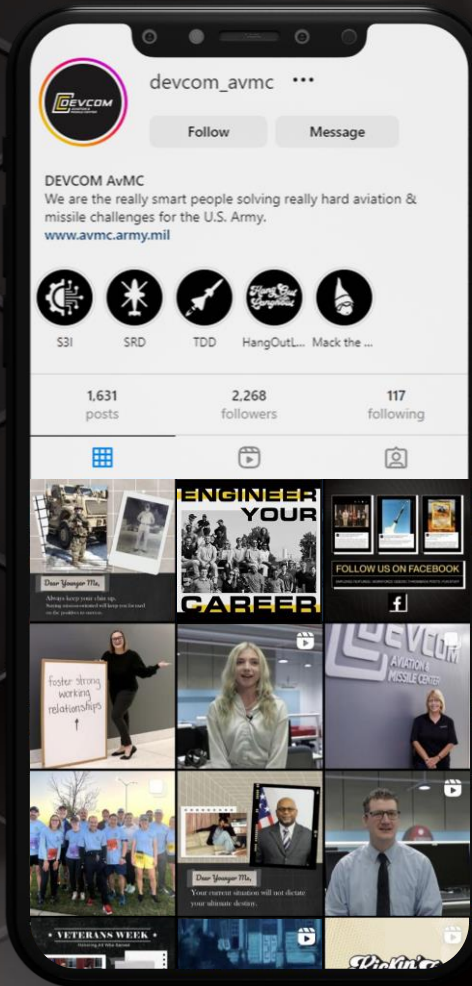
devcom_avmc •••

Follow Message

DEVCOM AvMC
We are the really smart people solving really hard aviation & missile challenges for the U.S. Army.
www.avmc.army.mil

S3I SRD TDD HangOutL... Mack the ...

1,631 posts 2,268 followers 117 following

Dear Younger Me,
Always keep your chin up.

ENGINEER YOUR CAREER

FOLLOW US ON FACEBOOK

foster strong working relationships

DEVCOM AVIATION & MISSILE CENTER

Dear Younger Me,
Your current situation will not dictate your ultimate destiny.

VETERANS WEEK

Kickin'